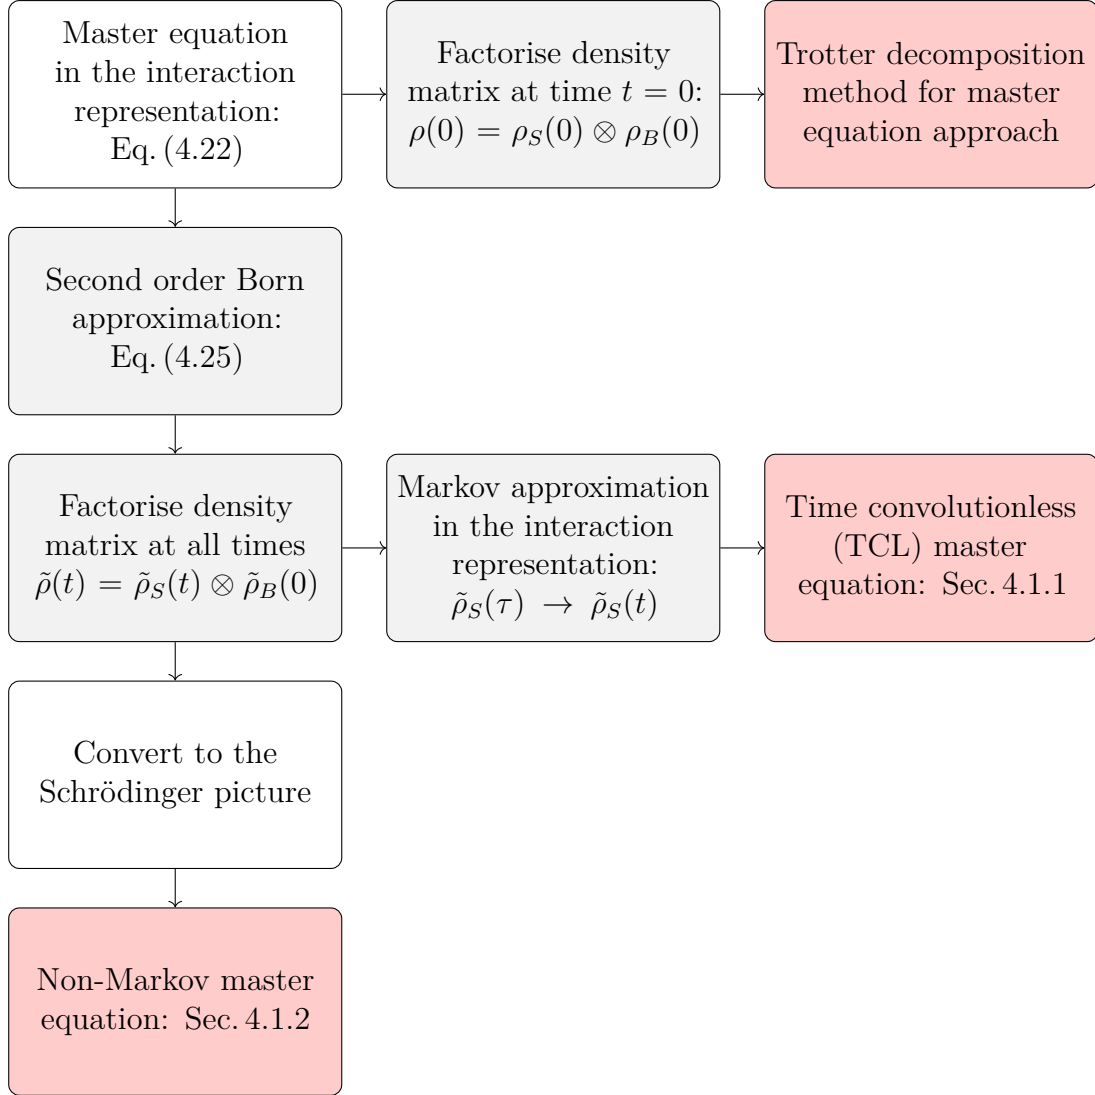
Master equation in the interaction representation: Eq. (4.22)

Factorise density matrix at time $t = 0$: $\rho(0) = \rho_S(0) \otimes \rho_B(0)$

Trotter decomposition method for master equation approach

Second order Born approximation: Eq. (4.25)

Factorise density matrix at all times $\tilde{\rho}(t) = \tilde{\rho}_S(t) \otimes \tilde{\rho}_B(0)$

Markov approximation in the interaction representation: $\tilde{\rho}_S(\tau) \rightarrow \tilde{\rho}_S(t)$

Time convolutionless (TCL) master equation: Sec. 4.1.1

Convert to the Schrödinger picture

Non-Markov master equation: Sec. 4.1.2